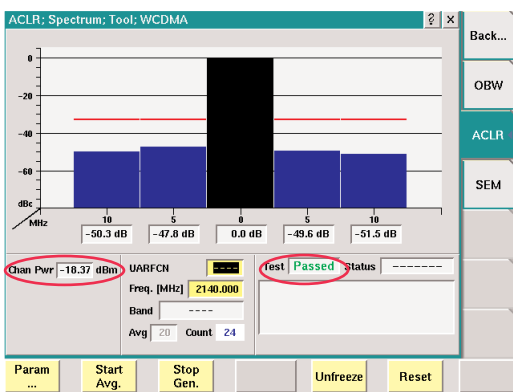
ACLR; Spectrum; Tool; WCDMA

? ×

Back...

OBW

ACLR

SEM

0

-20

-40

-60

dBc

MHz

10

5

0

5

10

-50.3 dB

-47.8 dB

0.0 dB

-49.6 dB

-51.5 dB

Chan Pwr -18.37 dBm

UARFCN ----

Freq. [MHz] 2140.000

Band ----

Avg 20 Count 24

Test Passed Status -------

Param ...

Start Avg.

Stop Gen.

Unfreeze

Reset